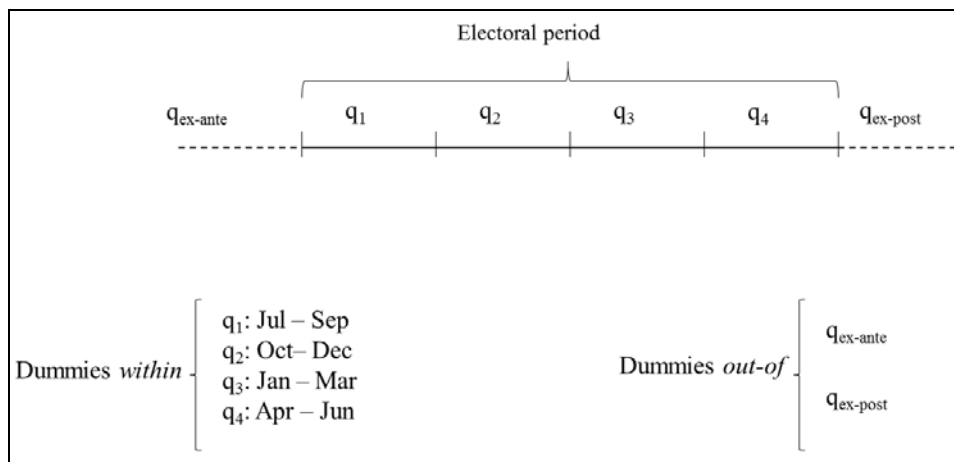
Electoral period

$q_{ex\text{-}ante}$ $q_1$ $q_2$ $q_3$ $q_4$ $q_{ex\text{-}post}$

Dummies *within*
$q_1$: Jul – Sep
$q_2$: Oct– Dec
$q_3$: Jan – Mar
$q_4$: Apr – Jun

Dummies *out-of*
$q_{ex\text{-}ante}$
$q_{ex\text{-}post}$